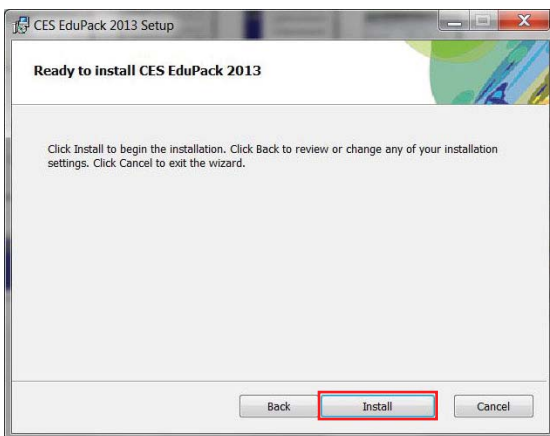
CES EduPack 2013 Setup

Ready to install CES EduPack 2013

Click Install to begin the installation. Click Back to review or change any of your installation settings. Click Cancel to exit the wizard.

Back
Install
Cancel